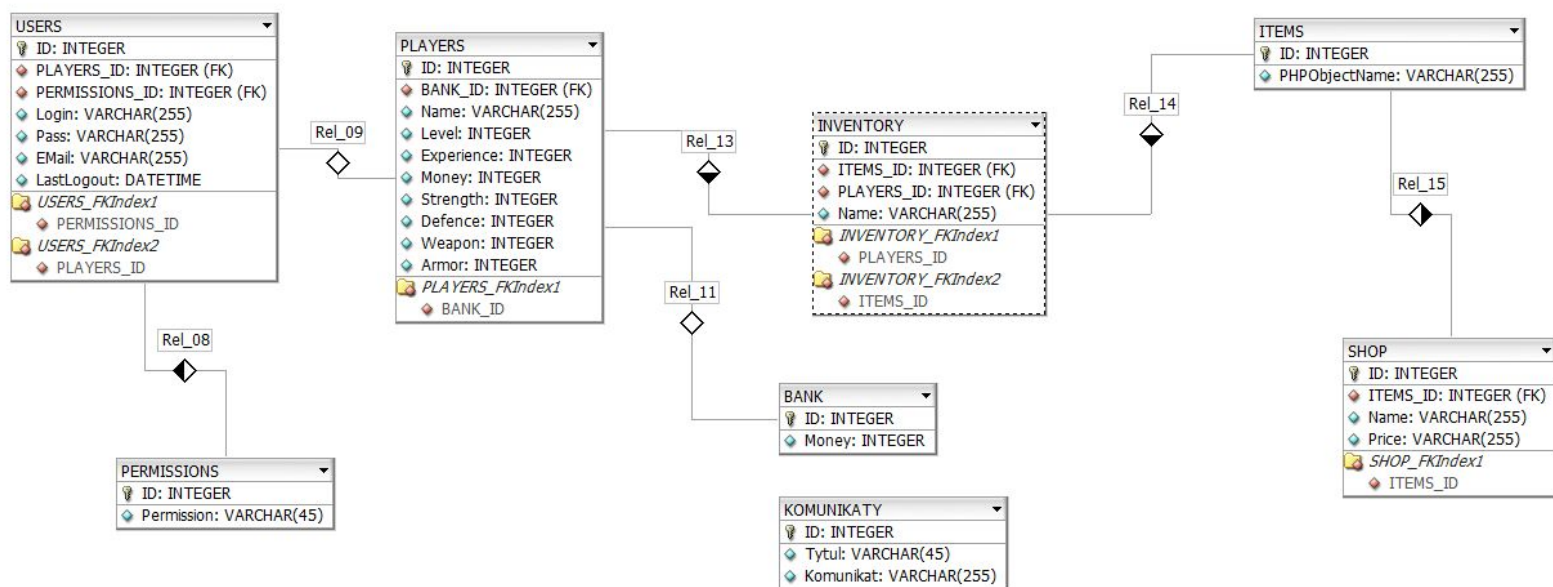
USERS
ID: INTEGER
PLAYERS_ID: INTEGER (FK)
PERMISSIONS_ID: INTEGER (FK)
Login: VARCHAR(255)
Pass: VARCHAR(255)
EMail: VARCHAR(255)
LastLogout: DATETIME
USERS_FKIndex1
PERMISSIONS_ID
USERS_FKIndex2
PLAYERS_ID

Rel_09

PLAYERS
ID: INTEGER
BANK_ID: INTEGER (FK)
Name: VARCHAR(255)
Level: INTEGER
Experience: INTEGER
Money: INTEGER
Strength: INTEGER
Defence: INTEGER
Weapon: INTEGER
Armor: INTEGER
PLAYERS_FKIndex1
BANK_ID

Rel_13

INVENTORY
ID: INTEGER
ITEMS_ID: INTEGER (FK)
PLAYERS_ID: INTEGER (FK)
Name: VARCHAR(255)
INVENTORY_FKIndex1
PLAYERS_ID
INVENTORY_FKIndex2
ITEMS_ID

Rel_14

ITEMS
ID: INTEGER
PHPObjectName: VARCHAR(255)

Rel_15

Rel_11

Rel_08

BANK
ID: INTEGER
Money: INTEGER

SHOP
ID: INTEGER
ITEMS_ID: INTEGER (FK)
Name: VARCHAR(255)
Price: VARCHAR(255)
SHOP_FKIndex1
ITEMS_ID

PERMISSIONS
ID: INTEGER
Permission: VARCHAR(45)

KOMUNIKATY
ID: INTEGER
Tytul: VARCHAR(45)
Komunikat: VARCHAR(255)